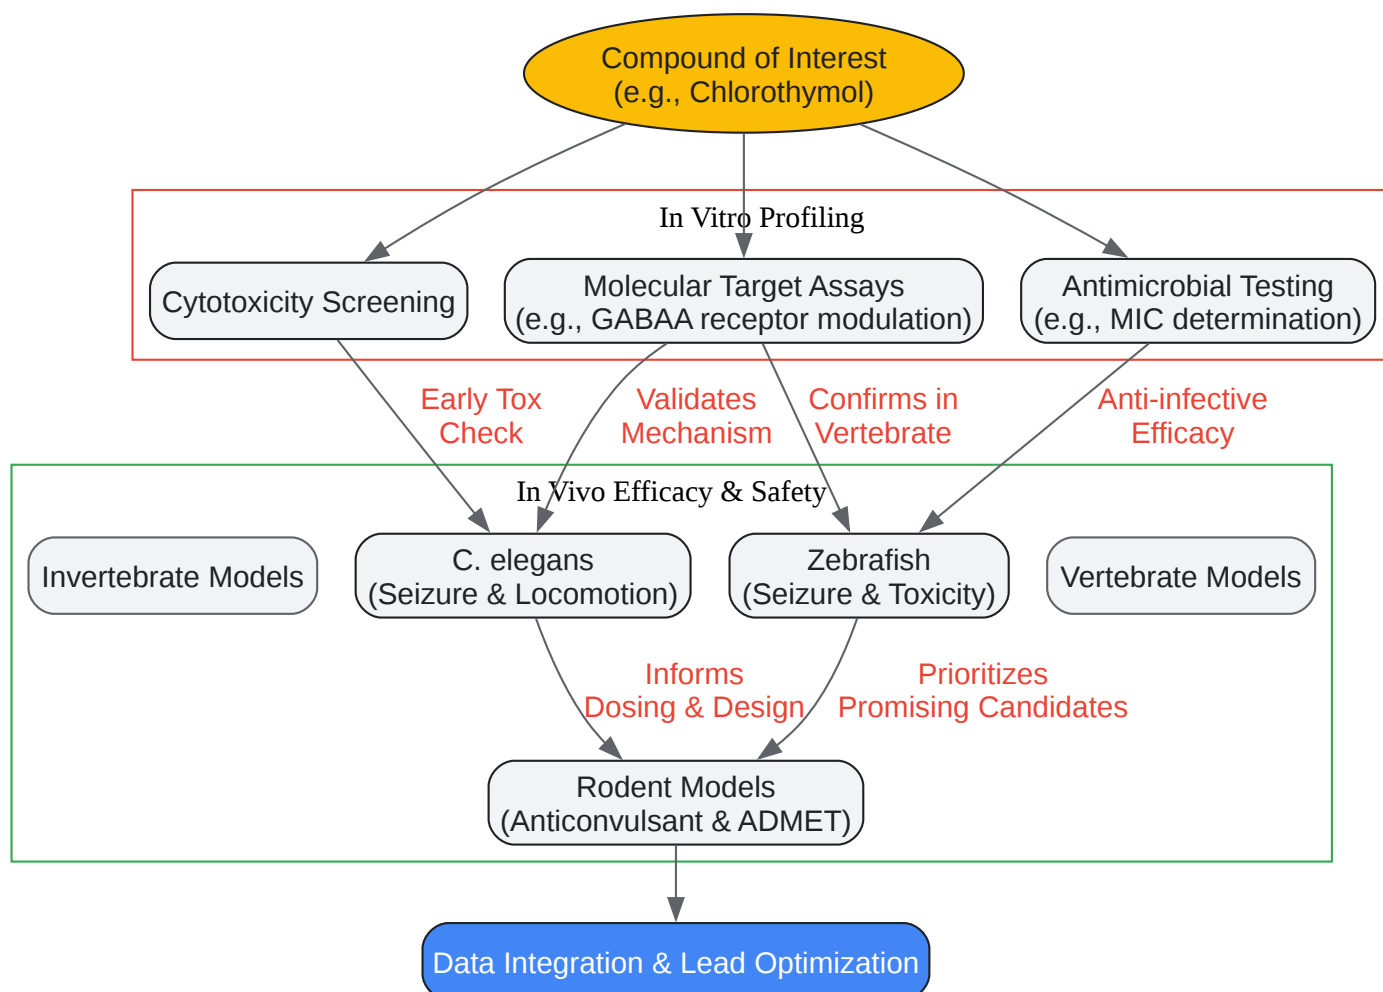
Compound of Interest
(e.g., Chlorothymol)

In Vitro Profiling

Cytotoxicity Screening

Molecular Target Assays
(e.g., GABAA receptor modulation)

Antimicrobial Testing
(e.g., MIC determination)

Early Tox Check

Validates Mechanism

Confirms in Vertebrate

Anti-infective Efficacy

In Vivo Efficacy & Safety

Invertebrate Models

C. elegans
(Seizure & Locomotion)

Zebrafish
(Seizure & Toxicity)

Vertebrate Models

Informs Dosing & Design

Prioritizes Promising Candidates

Rodent Models
(Anticonvulsant & ADMET)

Data Integration & Lead Optimization